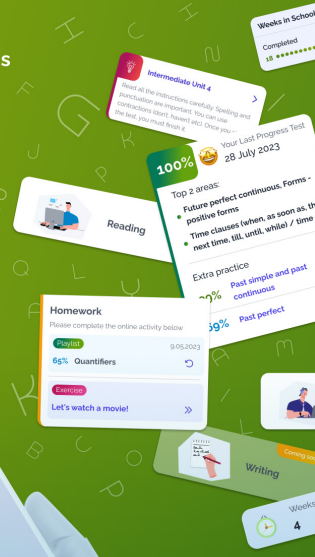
s

Weeks in School

Completed

18

Intermediate Unit 4

Read all the instructions carefully. Spelling and punctuation are important. You can use contractions (don't, haven't etc). Once you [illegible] the test, you must finish it.

100%

Your Last Progress Test

28 July 2023

Top 2 areas:

Future perfect continuous, Forms - positive forms

Time clauses (when, as soon as, the next time, till, until, while) / time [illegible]

Reading

Extra practice

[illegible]0% Past simple and past continuous

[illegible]9% Past perfect

Homework

Please complete the online activity below

Playlist

9.05.2023

65% Quantifiers

Exercise

Let's watch a movie!

Writing

Coming soo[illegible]

Weeks

4